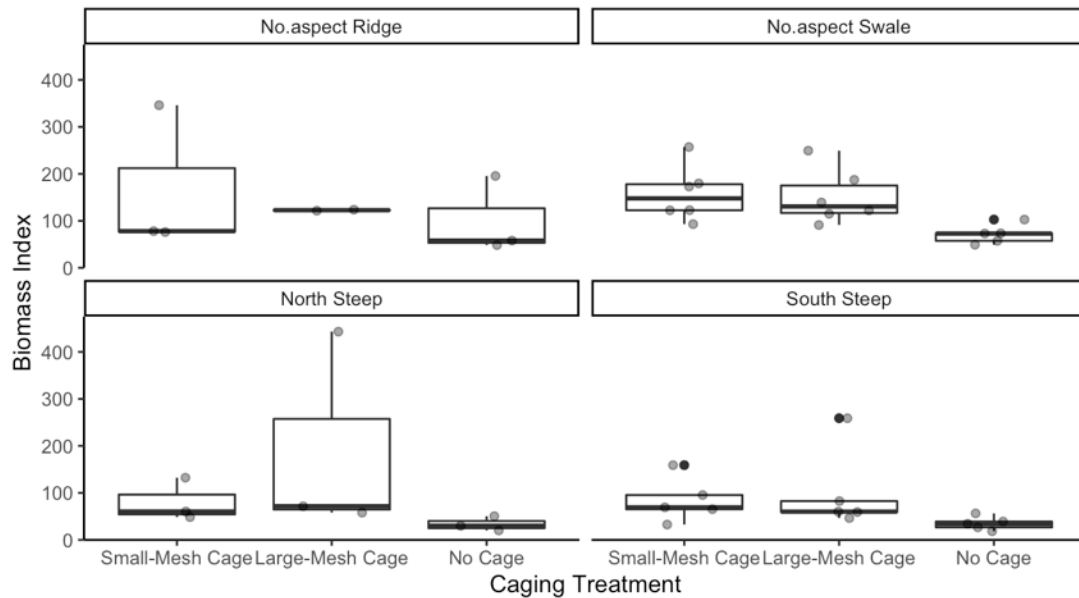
No.aspect Ridge

No.aspect Swale

North Steep

South Steep

Biomass Index

400
300
200
100
0

400
300
200
100
0

Small-Mesh Cage
Large-Mesh Cage
No Cage

Small-Mesh Cage
Large-Mesh Cage
No Cage

Caging Treatment